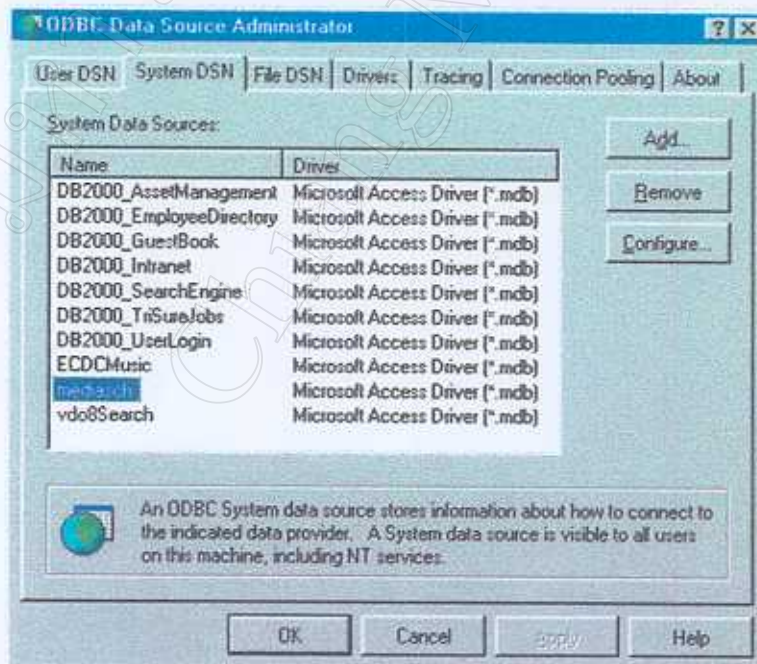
ODBC Data Source Administrator

User DSN | System DSN | File DSN | Drivers | Tracing | Connection Pooling | About

System Data Sources:

| Name | Driver |
|---|---|
| DB2000_AssetManagement | Microsoft Access Driver (*.mdb) |
| DB2000_EmployeeDirectory | Microsoft Access Driver (*.mdb) |
| DB2000_GuestBook | Microsoft Access Driver (*.mdb) |
| DB2000_Intranet | Microsoft Access Driver (*.mdb) |
| DB2000_SearchEngine | Microsoft Access Driver (*.mdb) |
| DB2000_TriSureJobs | Microsoft Access Driver (*.mdb) |
| DB2000_UserLogin | Microsoft Access Driver (*.mdb) |
| ECDCMusic | Microsoft Access Driver (*.mdb) |
| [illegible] | Microsoft Access Driver (*.mdb) |
| vdo8Search | Microsoft Access Driver (*.mdb) |

Add...
Remove
Configure...

An ODBC System data source stores information about how to connect to the indicated data provider. A System data source is visible to all users on this machine, including NT services.

OK | Cancel | Apply | Help